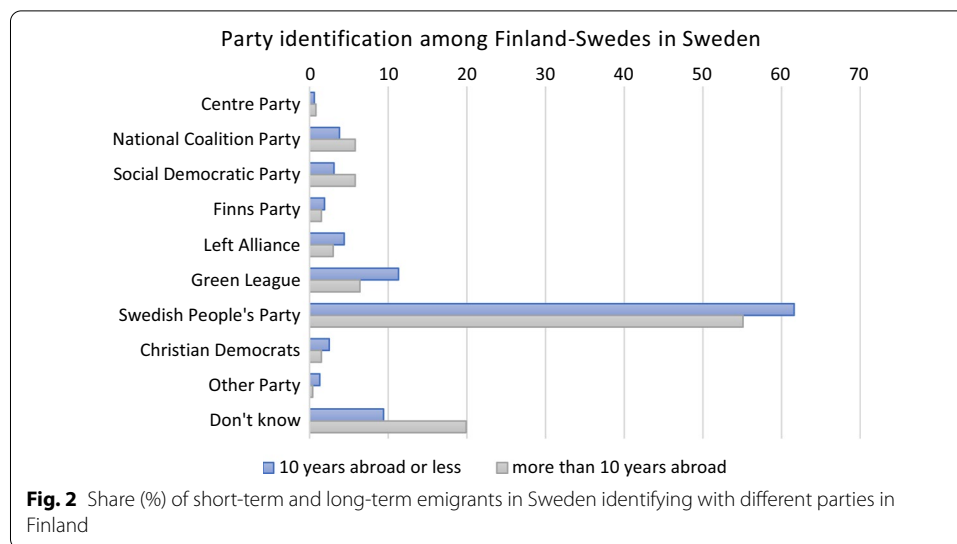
Party identification among Finland-Swedes in Sweden

0 10 20 30 40 50 60 70

Centre Party
National Coalition Party
Social Democratic Party
Finns Party
Left Alliance
Green League
Swedish People's Party
Christian Democrats
Other Party
Don't know

10 years abroad or less
more than 10 years abroad

**Fig. 2** Share (%) of short-term and long-term emigrants in Sweden identifying with different parties in Finland